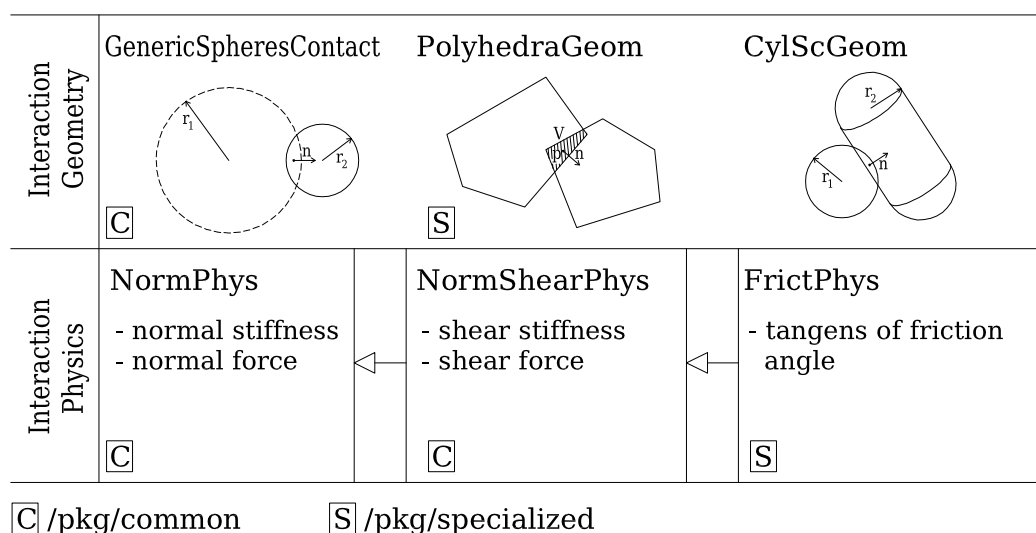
| | | | |
|---|---|---|---|
| Interaction Geometry | GenericSpheresContact $r_1$ n $r_2$ C | PolyhedraGeom V pn n S | CylScGeom $r_2$ $r_1$ n |
| Interaction Physics | NormPhys - normal stiffness - normal force C | NormShearPhys - shear stiffness - shear force C | FrictPhys - tangens of friction angle S |

C /pkg/common S /pkg/specialized